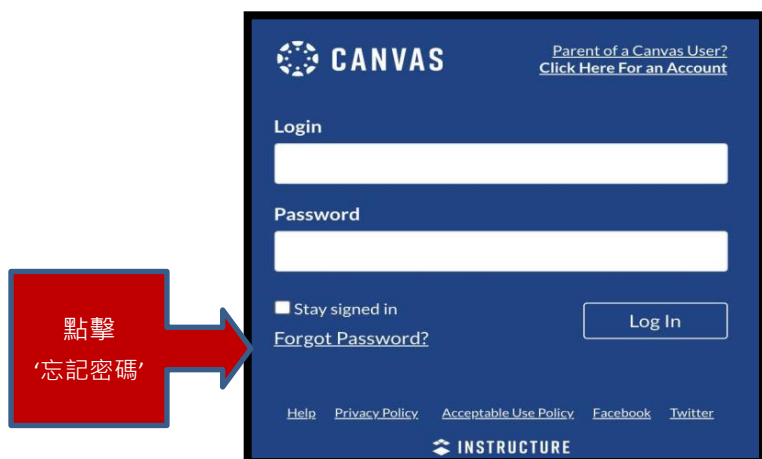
點擊
'忘記密碼'

CANVAS

Parent of a Canvas User?
Click Here For an Account

Login

Password

Stay signed in

Log In

Forgot Password?

Help Privacy Policy Acceptable Use Policy Facebook Twitter

INSTRUCTURE